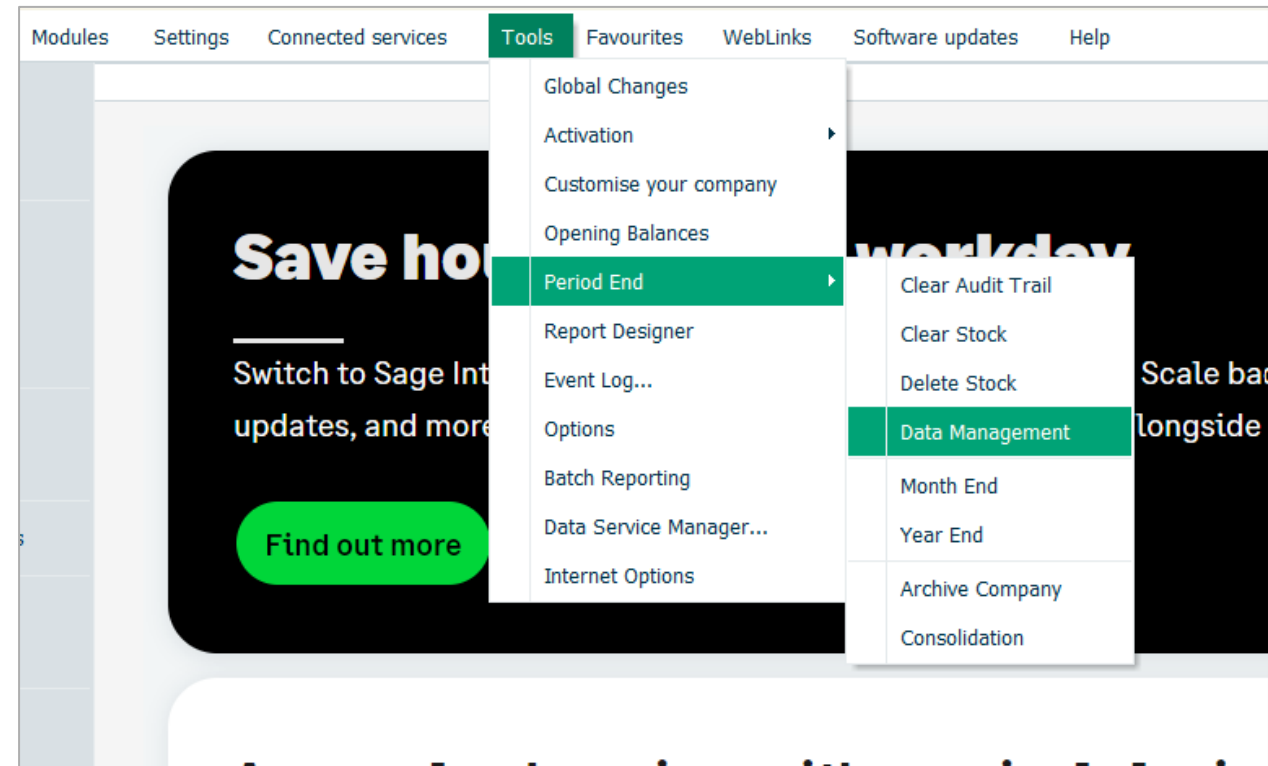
Modules Settings Connected services Tools Favourites WebLinks Software updates Help

Global Changes
Activation
Customise your company
Opening Balances
Period End
Report Designer
Event Log...
Options
Batch Reporting
Data Service Manager...
Internet Options

Clear Audit Trail
Clear Stock
Delete Stock
Data Management
Month End
Year End
Archive Company
Consolidation

Save ho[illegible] workday

Switch to Sage Int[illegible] Scale bac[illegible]
updates, and more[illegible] longside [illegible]

Find out more